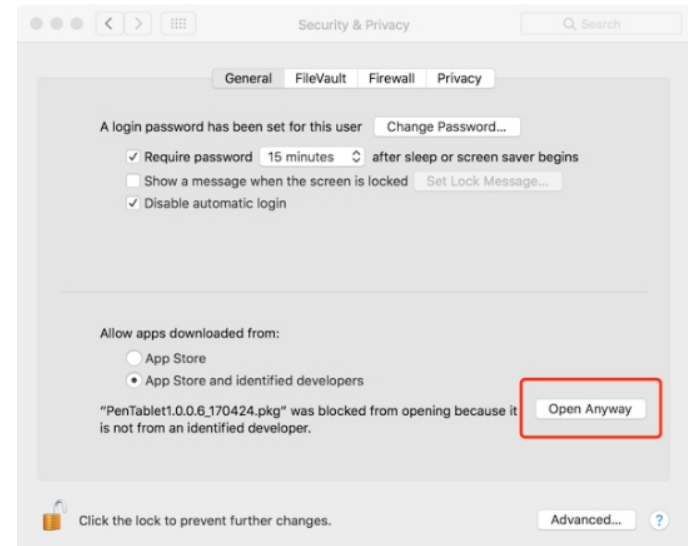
Security & Privacy

Search

General FileVault Firewall Privacy

A login password has been set for this user Change Password...

✓ Require password 15 minutes after sleep or screen saver begins

Show a message when the screen is locked Set Lock Message...

✓ Disable automatic login

Allow apps downloaded from:

App Store

App Store and identified developers

"PenTablet1.0.0.6_170424.pkg" was blocked from opening because it is not from an identified developer.

Open Anyway

Click the lock to prevent further changes.

Advanced...

?